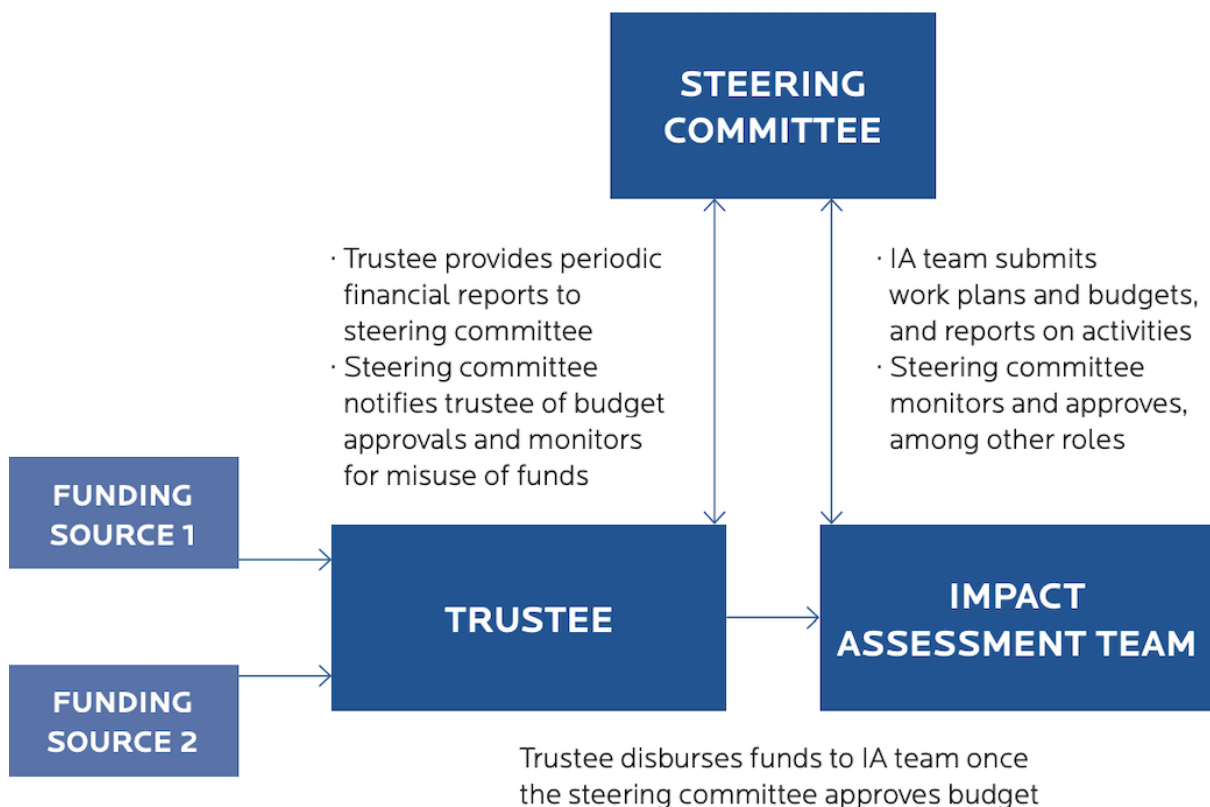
STEERING COMMITTEE

· Trustee provides periodic financial reports to steering committee
· Steering committee notifies trustee of budget approvals and monitors for misuse of funds

· IA team submits work plans and budgets, and reports on activities
· Steering committee monitors and approves, among other roles

FUNDING SOURCE 1

FUNDING SOURCE 2

TRUSTEE

IMPACT ASSESSMENT TEAM

Trustee disburses funds to IA team once the steering committee approves budget